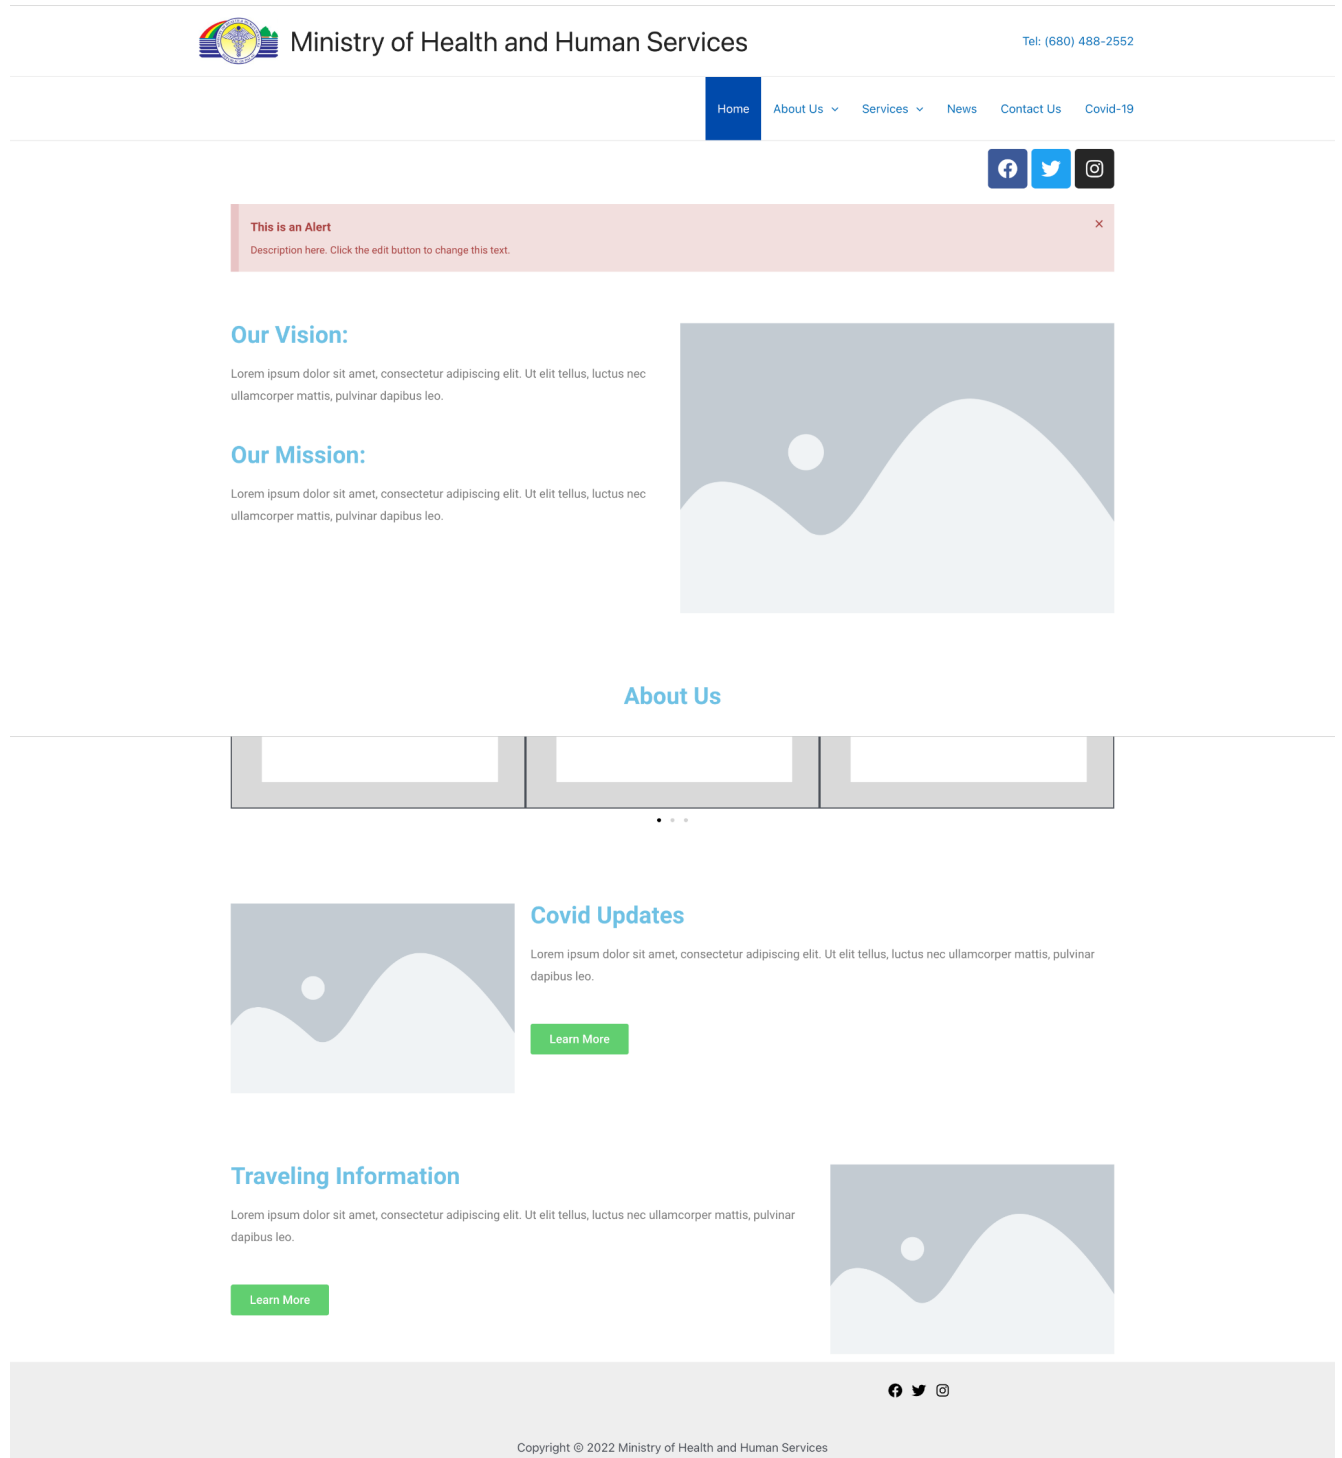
Ministry of Health and Human Services

Tel: (680) 488-2552

Home About Us Services News Contact Us Covid-19

This is an Alert

Description here. Click the edit button to change this text.

×

Our Vision:

Lorem ipsum dolor sit amet, consectetur adipiscing elit. Ut elit tellus, luctus nec ullamcorper mattis, pulvinar dapibus leo.

Our Mission:

Lorem ipsum dolor sit amet, consectetur adipiscing elit. Ut elit tellus, luctus nec ullamcorper mattis, pulvinar dapibus leo.

About Us

Covid Updates

Lorem ipsum dolor sit amet, consectetur adipiscing elit. Ut elit tellus, luctus nec ullamcorper mattis, pulvinar dapibus leo.

Learn More

Traveling Information

Lorem ipsum dolor sit amet, consectetur adipiscing elit. Ut elit tellus, luctus nec ullamcorper mattis, pulvinar dapibus leo.

Learn More

Copyright © 2022 Ministry of Health and Human Services